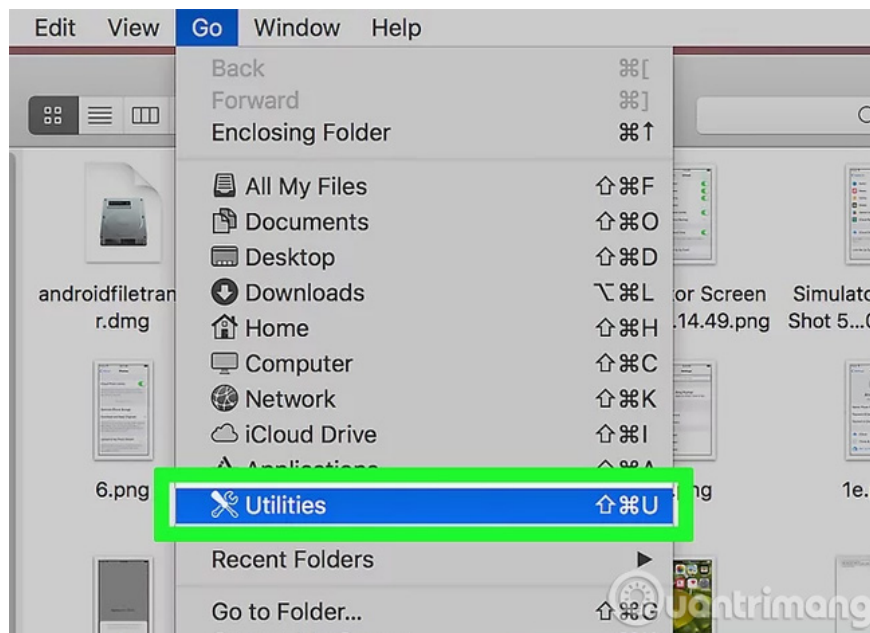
Edit View Go Window Help

Back ⌘[
Forward ⌘]
Enclosing Folder ⌘↑

All My Files ⇧⌘F
Documents ⇧⌘O
Desktop ⇧⌘D
Downloads ⌥⌘L
Home ⇧⌘H
Computer ⇧⌘C
Network ⇧⌘K
iCloud Drive ⇧⌘I
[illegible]
Utilities ⇧⌘U

Recent Folders ▶

Go to Folder... ⇧⌘G

androidfiletranr.dmg
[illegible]or Screen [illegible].14.49.png
Simulato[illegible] Shot 5...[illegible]
6.png
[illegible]ng
1e.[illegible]

uantrimang